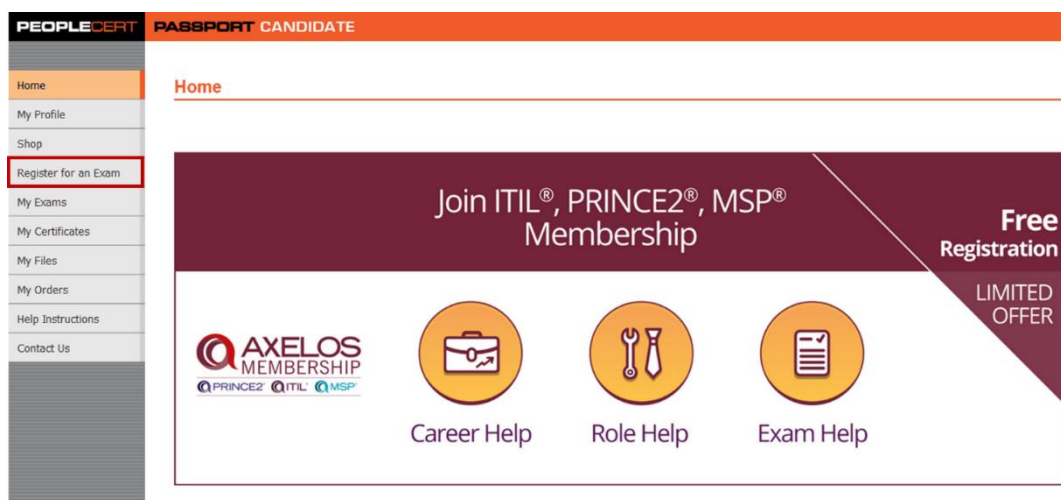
PEOPLECERT PASSPORT CANDIDATE

Home
My Profile
Shop
Register for an Exam
My Exams
My Certificates
My Files
My Orders
Help Instructions
Contact Us

Home

Join ITIL®, PRINCE2®, MSP® Membership

Free Registration

LIMITED OFFER

AXELOS MEMBERSHIP
PRINCE2 ITIL MSP

Career Help
Role Help
Exam Help